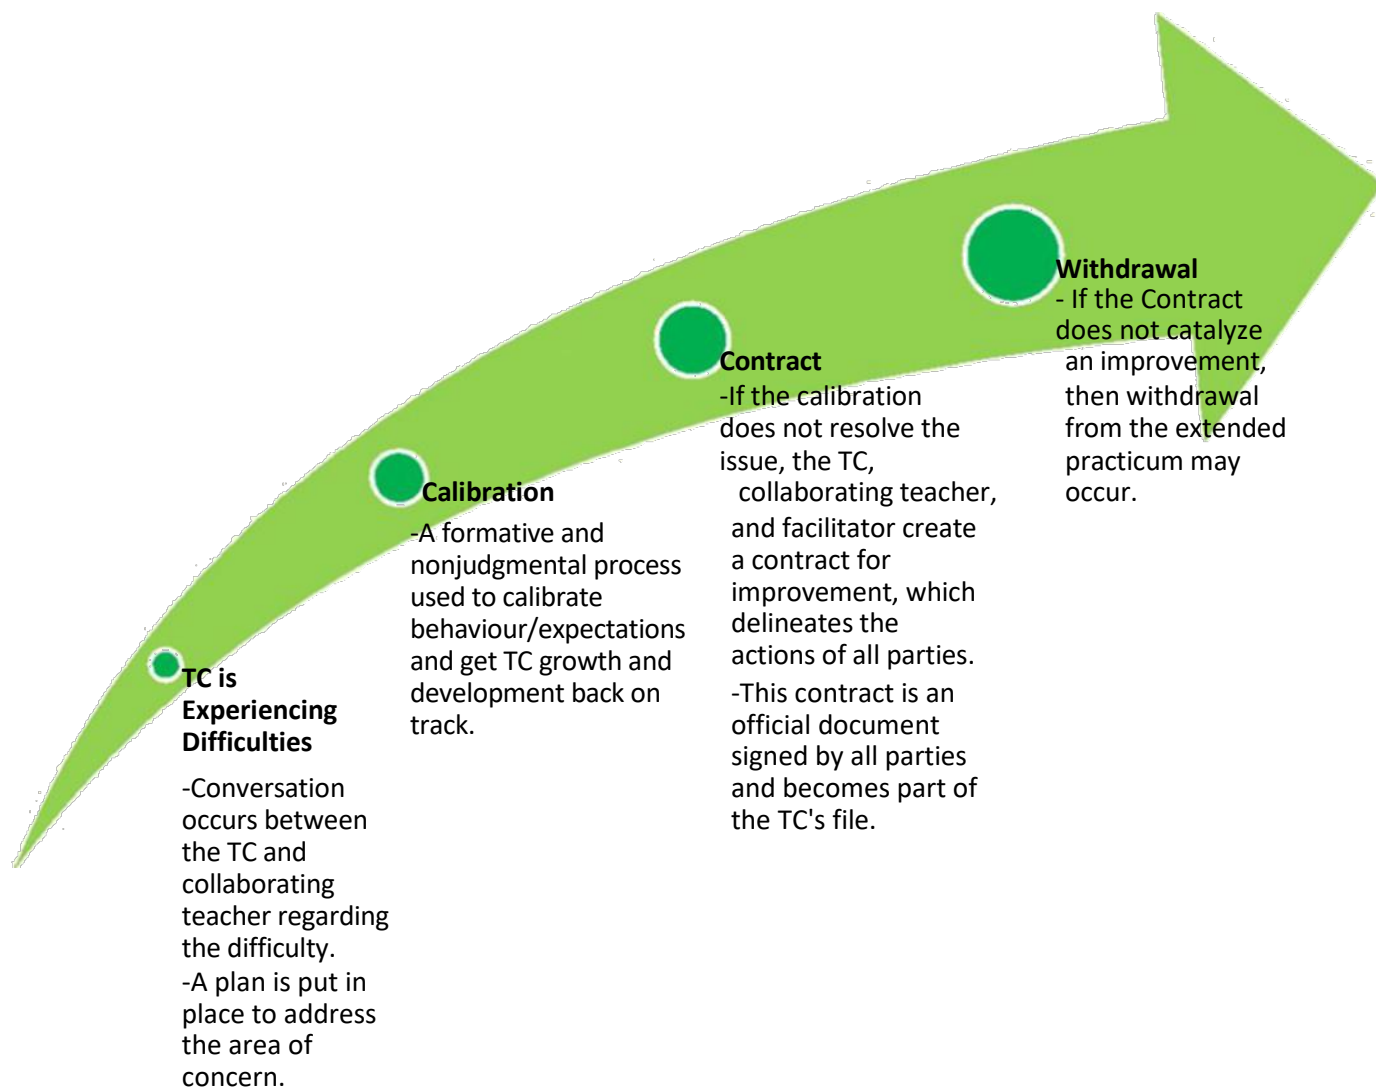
TC is Experiencing Difficulties

-Conversation occurs between the TC and collaborating teacher regarding the difficulty.
-A plan is put in place to address the area of concern.

Calibration
-A formative and nonjudgmental process used to calibrate behaviour/expectations and get TC growth and development back on track.

Contract
-If the calibration does not resolve the issue, the TC, collaborating teacher, and facilitator create a contract for improvement, which delineates the actions of all parties.
-This contract is an official document signed by all parties and becomes part of the TC's file.

Withdrawal
- If the Contract does not catalyze an improvement, then withdrawal from the extended practicum may occur.